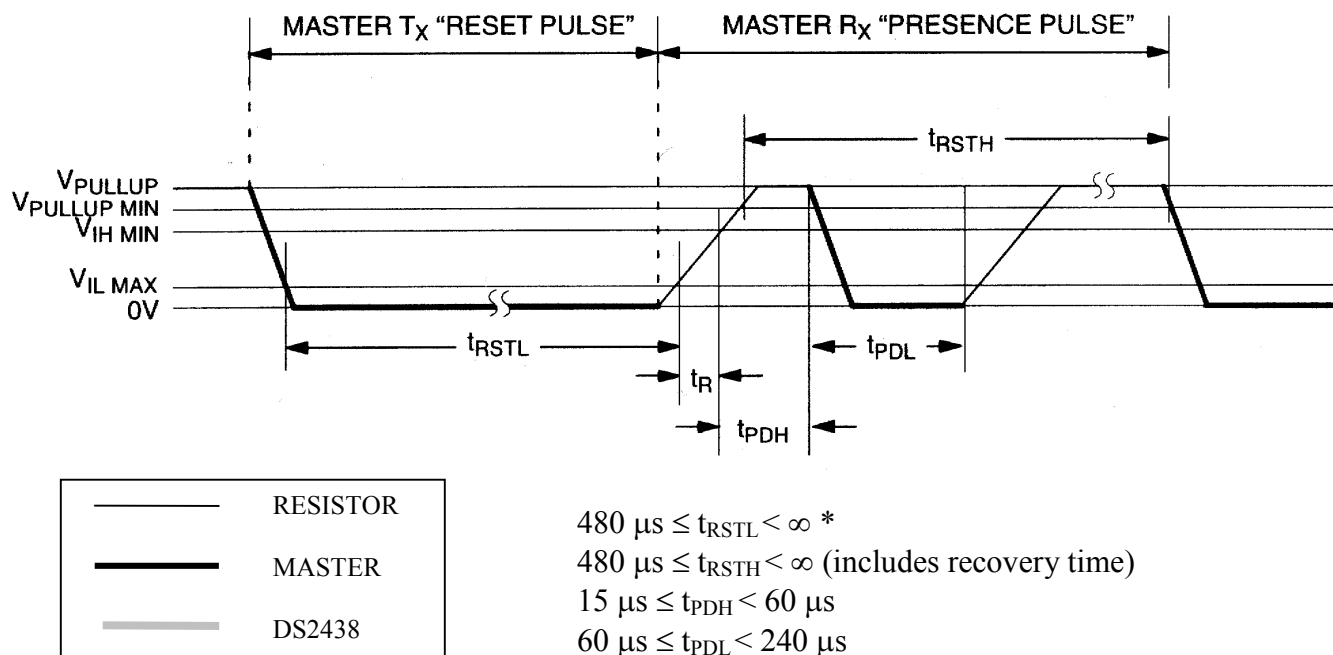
MASTER $T_X$ "RESET PULSE"

MASTER $R_X$ "PRESENCE PULSE"

$t_{RSTH}$

$V_{PULLUP}$
$V_{PULLUP\ MIN}$
$V_{IH\ MIN}$
$V_{IL\ MAX}$
0V

$t_{RSTL}$

$t_{PDL}$

$t_R$

$t_{PDH}$

RESISTOR

MASTER

DS2438

$480\ \mu s \le t_{RSTL} < \infty$ *
$480\ \mu s \le t_{RSTH} < \infty$ (includes recovery time)
$15\ \mu s \le t_{PDH} < 60\ \mu s$
$60\ \mu s \le t_{PDL} < 240\ \mu s$